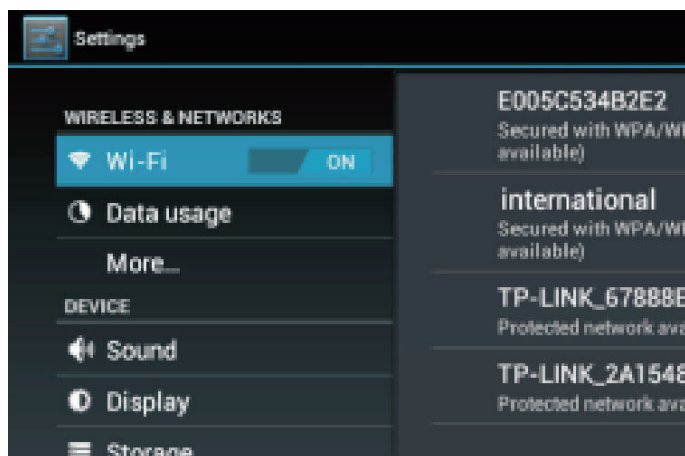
Settings

WIRELESS & NETWORKS

Wi-Fi ON

Data usage

More...

DEVICE

Sound

Display

Storage

E005C534B2E2
Secured with WPA/W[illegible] available)

international
Secured with WPA/W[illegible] available)

TP-LINK_67888E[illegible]
Protected network ava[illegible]

TP-LINK_2A1548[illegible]
Protected network ava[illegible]